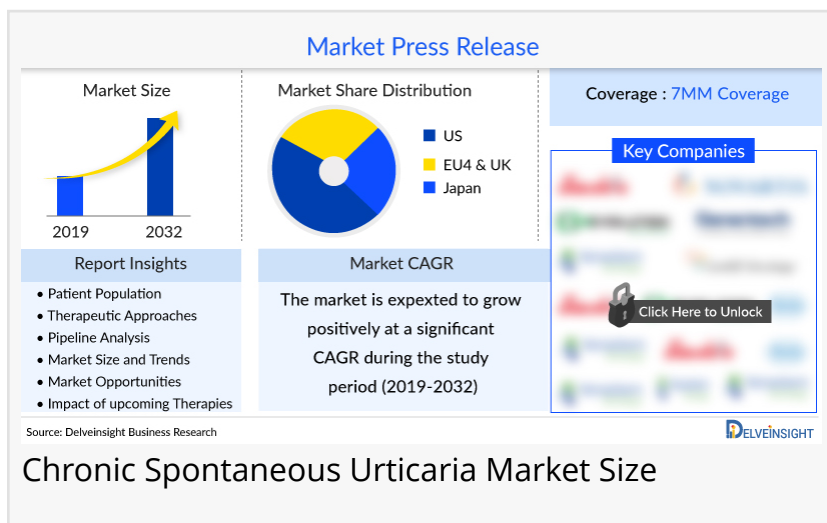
Market Press Release

Market Size

2019

2032

Market Share Distribution

US

EU4 & UK

Japan

Coverage : 7MM Coverage

Key Companies

Click Here to Unlock

Report Insights

- Patient Population
- Therapeutic Approaches
- Pipeline Analysis
- Market Size and Trends
- Market Opportunities
- Impact of upcoming Therapies

Market CAGR

The market is expexted to grow positively at a significant CAGR during the study period (2019-2032)

Source: Delveinsight Business Research

DELVEINSIGHT

Chronic Spontaneous Urticaria Market Size